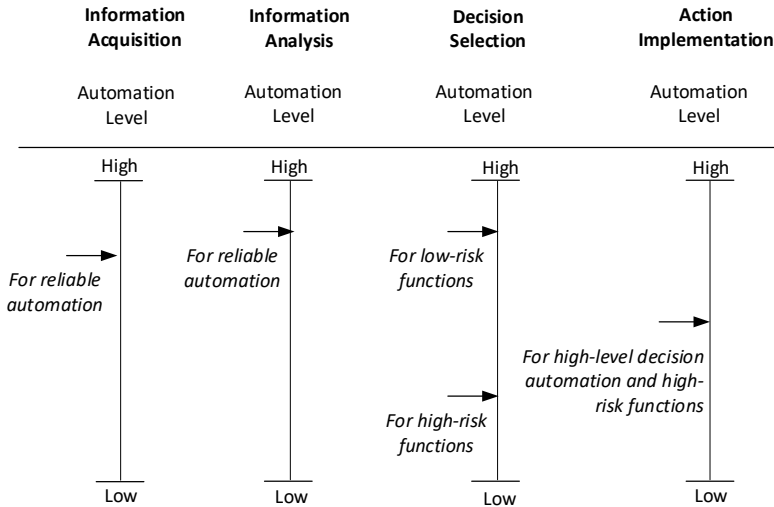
**Information Acquisition**

Automation Level

**Information Analysis**

Automation Level

**Decision Selection**

Automation Level

**Action Implementation**

Automation Level

High

*For reliable automation*

Low

High

*For reliable automation*

Low

High

*For low-risk functions*

*For high-risk functions*

Low

High

*For high-level decision automation and high-risk functions*

Low